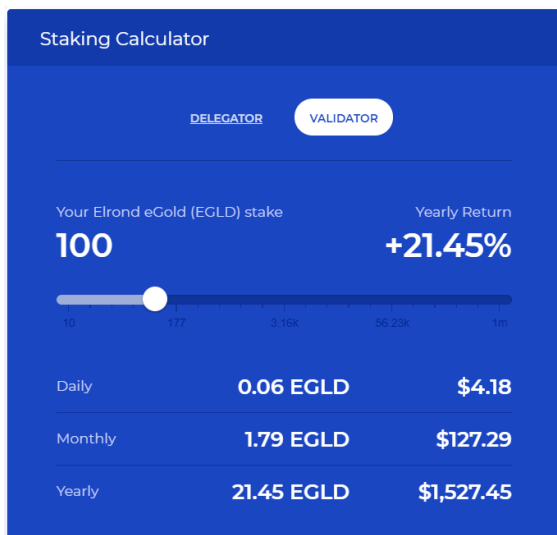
Staking Calculator

DELEGATOR VALIDATOR

Your Elrond eGold (EGLD) stake
100

Yearly Return
+21.45%

10 177 3.16k 56.23k 1m

| Daily | 0.06 EGLD | $4.18 |
|---|---|---|
| Monthly | 1.79 EGLD | $127.29 |
| Yearly | 21.45 EGLD | $1,527.45 |